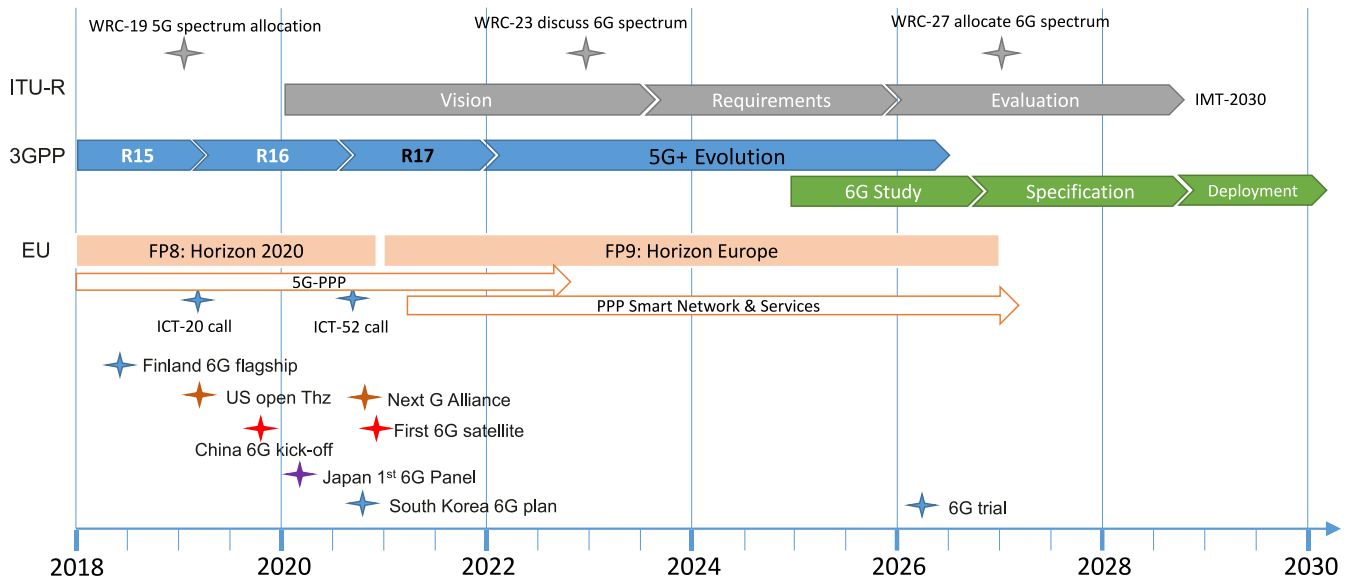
WRC-19 5G spectrum allocation
WRC-23 discuss 6G spectrum
WRC-27 allocate 6G spectrum

ITU-R
Vision
Requirements
Evaluation
IMT-2030

3GPP
R15
R16
R17
5G+ Evolution
6G Study
Specification
Deployment

EU
FP8: Horizon 2020
FP9: Horizon Europe
5G-PPP
PPP Smart Network & Services
ICT-20 call
ICT-52 call

Finland 6G flagship
US open Thz
Next G Alliance
China 6G kick-off
First 6G satellite
Japan 1$^{st}$ 6G Panel
South Korea 6G plan
6G trial

2018
2020
2022
2024
2026
2028
2030